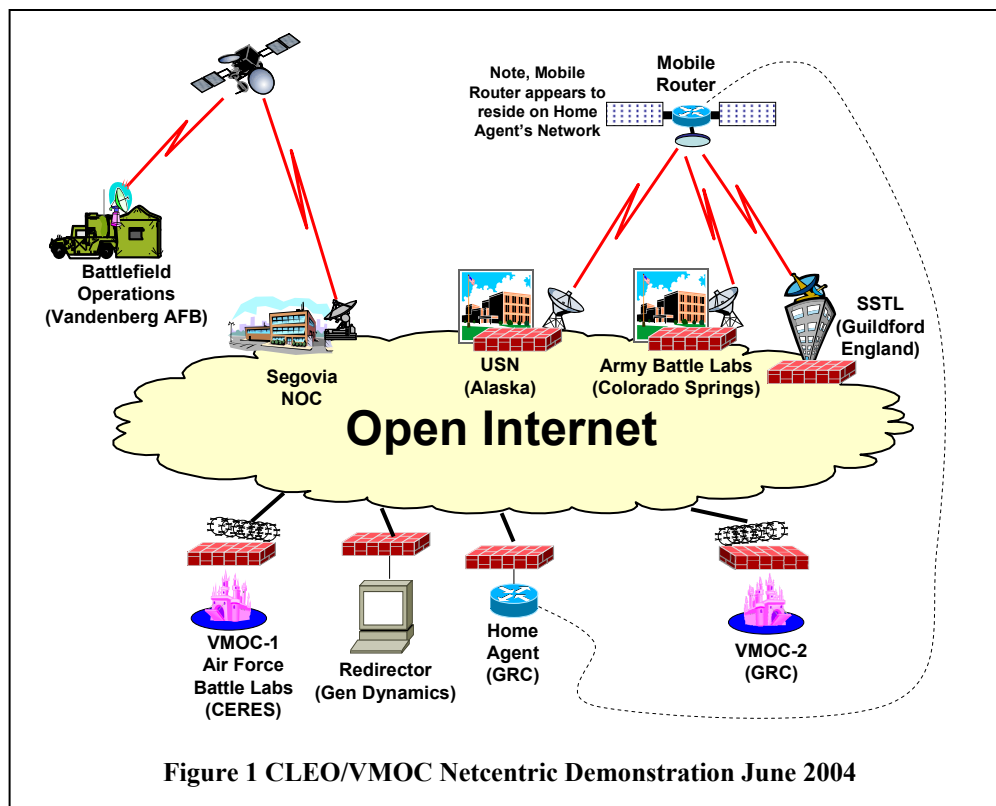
Note, Mobile Router appears to reside on Home Agent's Network

Mobile Router

Battlefield Operations (Vandenberg AFB)

Segovia NOC

USN (Alaska)

Army Battle Labs (Colorado Springs)

SSTL (Guildford England)

Open Internet

VMOC-1 Air Force Battle Labs (CERES)

Redirector (Gen Dynamics)

Home Agent (GRC)

VMOC-2 (GRC)

Figure 1 CLEO/VMOC Netcentric Demonstration June 2004